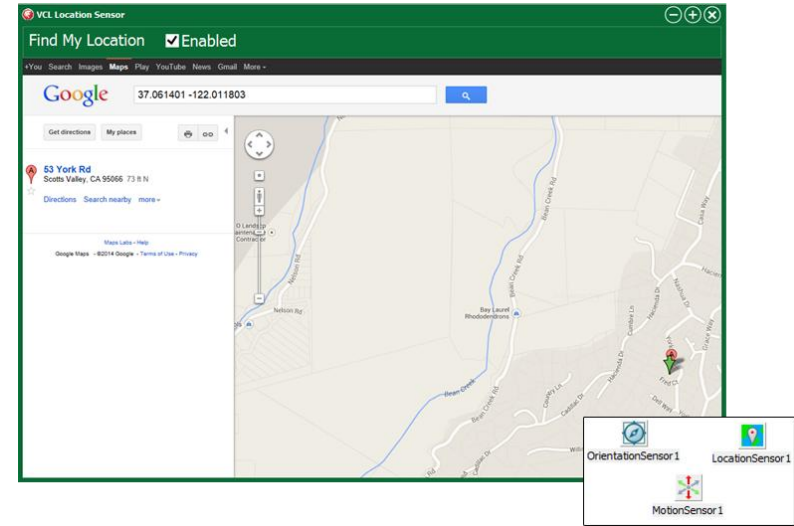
VCL Location Sensor

Find My Location ☑Enabled

+You Search Images Maps Play YouTube News Gmail More -

Google 37.061401 -122.011803

Get directions My places

A 53 York Rd
Scotts Valley, CA 95066 73 ft N
Directions Search nearby more -

Maps Labs - Help
Google Maps - ©2014 Google - Terms of Use - Privacy

O Landscape Maintenance Contractor

Nelson Rd

Bean Creek Rd

Bay Laurel Rhododendrons

Bean Creek

Fred Ct

OrientationSensor1 LocationSensor1
MotionSensor1